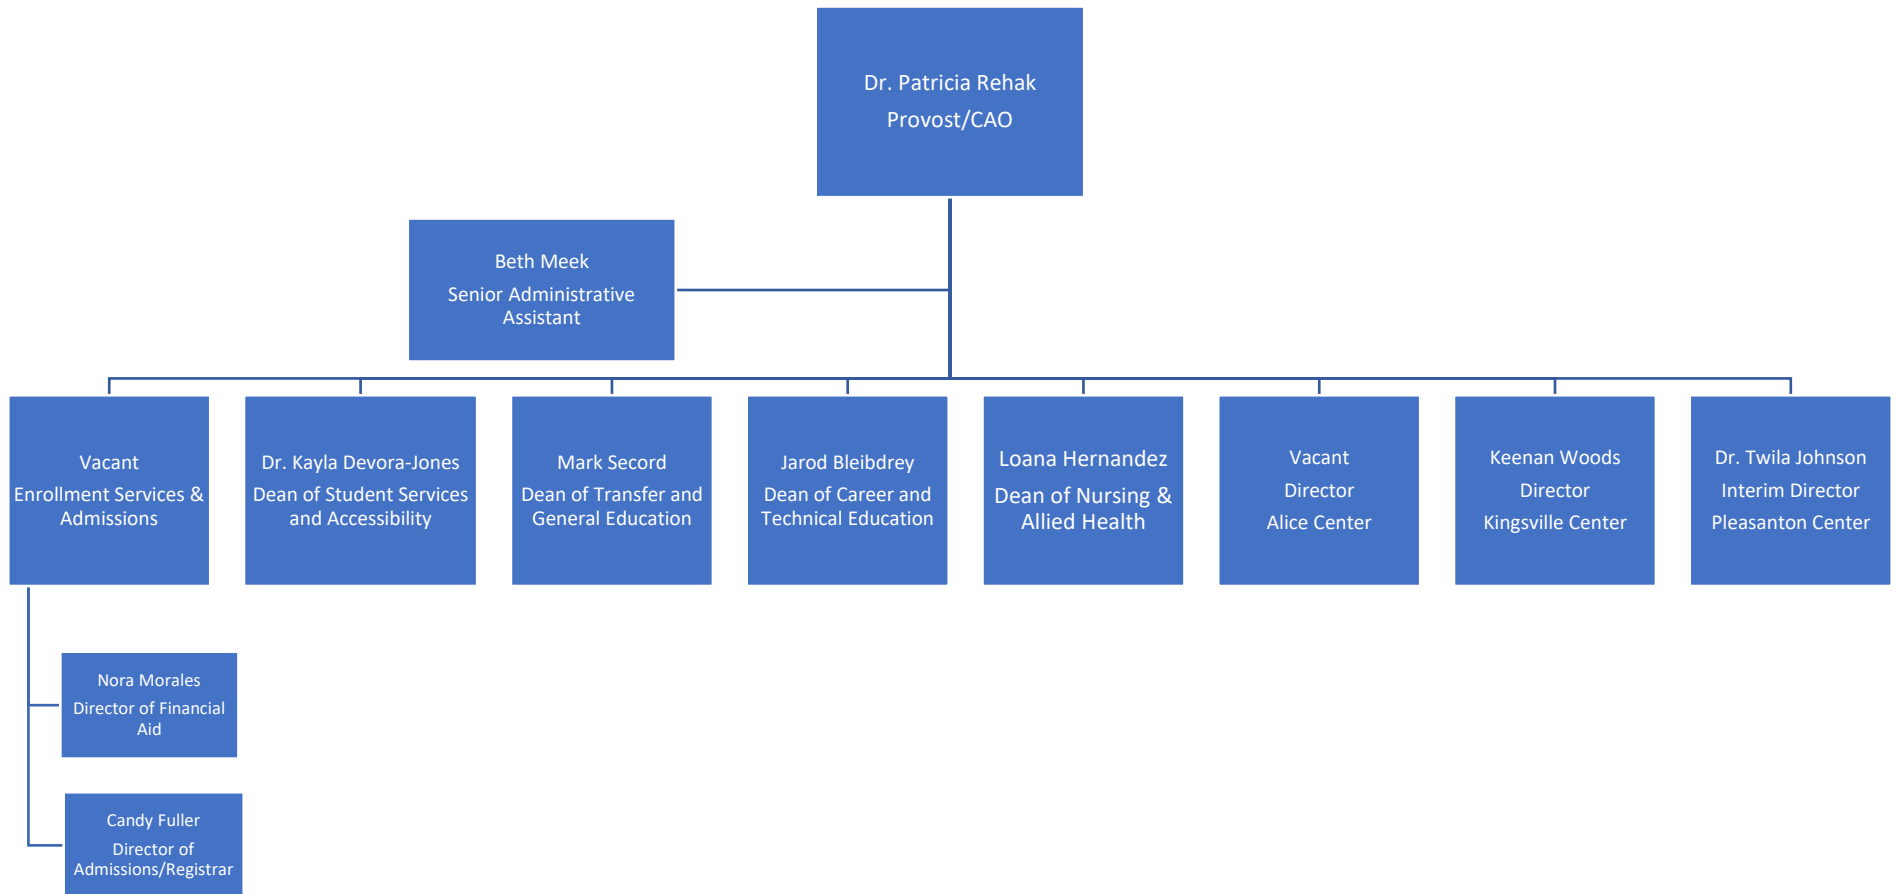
Dr. Patricia Rehak
Provost/CAO

Beth Meek
Senior Administrative Assistant

Vacant
Enrollment Services & Admissions

Dr. Kayla Devora-Jones
Dean of Student Services and Accessibility

Mark Secord
Dean of Transfer and General Education

Jarod Bleibdrey
Dean of Career and Technical Education

Loana Hernandez
Dean of Nursing & Allied Health

Vacant
Director
Alice Center

Keenan Woods
Director
Kingsville Center

Dr. Twila Johnson
Interim Director
Pleasanton Center

Nora Morales
Director of Financial Aid

Candy Fuller
Director of Admissions/Registrar